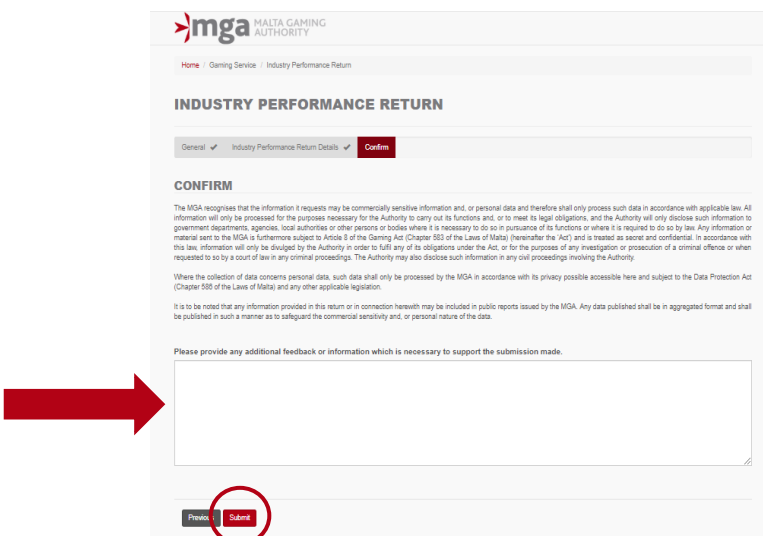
mga MALTA GAMING AUTHORITY

Home / Gaming Service / Industry Performance Return

INDUSTRY PERFORMANCE RETURN

General ✔ Industry Performance Return Details ✔ Confirm

CONFIRM

The MGA recognises that the information it requests may be commercially sensitive information and, or personal data and therefore shall only process such data in accordance with applicable law. All information will only be processed for the purposes necessary for the Authority to carry out its functions and, or to meet its legal obligations, and the Authority will only disclose such information to government departments, agencies, local authorities or other persons or bodies where it is necessary to do so in pursuance of its functions or where it is required to do so by law. Any information or material sent to the MGA is furthermore subject to Article 8 of the Gaming Act (Chapter 583 of the Laws of Malta) (hereinafter the 'Act') and is treated as secret and confidential. In accordance with this law, information will only be divulged by the Authority in order to fulfil any of its obligations under the Act, or for the purposes of any investigation or prosecution of a criminal offence or when requested to so by a court of law in any criminal proceedings. The Authority may also disclose such information in any civil proceedings involving the Authority.

Where the collection of data concerns personal data, such data shall only be processed by the MGA in accordance with its privacy possible accessible here and subject to the Data Protection Act (Chapter 586 of the Laws of Malta) and any other applicable legislation.

It is to be noted that any information provided in this return or in connection herewith may be included in public reports issued by the MGA. Any data published shall be in aggregated format and shall be published in such a manner as to safeguard the commercial sensitivity and, or personal nature of the data.

Please provide any additional feedback or information which is necessary to support the submission made.

Previo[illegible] Submit